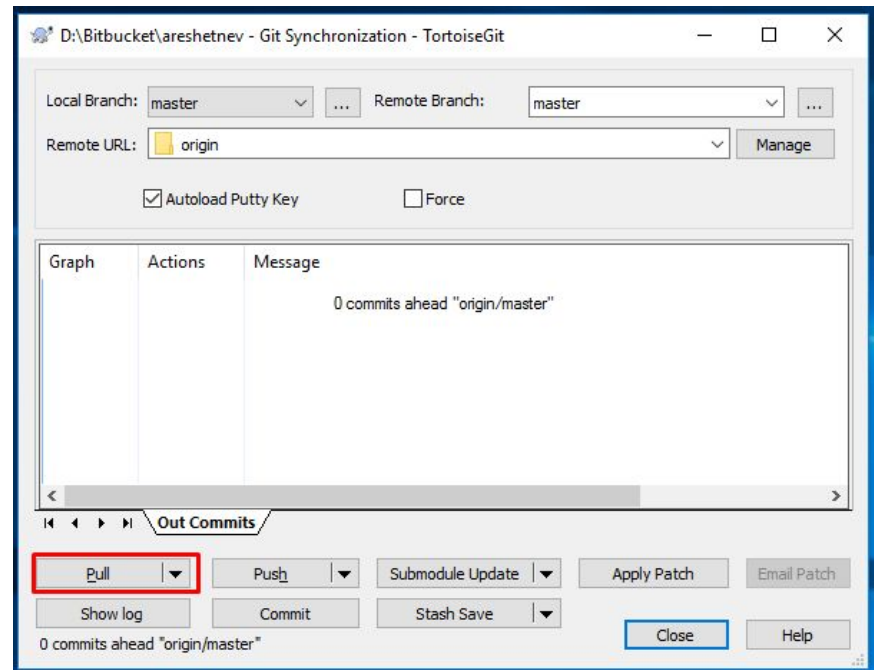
D:\Bitbucket\areshetnev - Git Synchronization - TortoiseGit

Local Branch: master ... Remote Branch: master ...

Remote URL: origin Manage

Autoload Putty Key Force

| Graph | Actions | Message |
|---|---|---|
| | | 0 commits ahead "origin/master" |

Out Commits

Pull Push Submodule Update Apply Patch Email Patch

Show log Commit Stash Save

0 commits ahead "origin/master"

Close Help